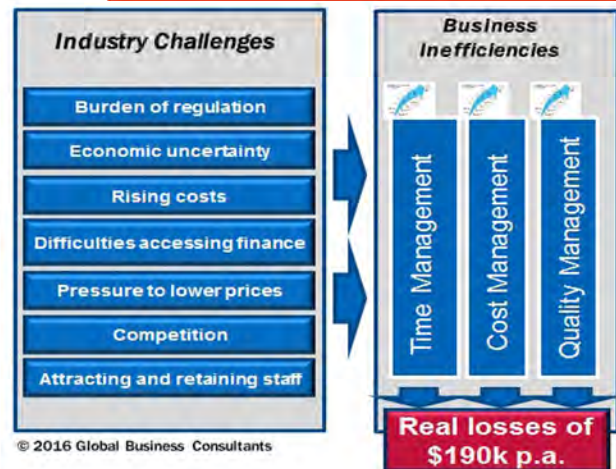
Industry Challenges

Burden of regulation

Economic uncertainty

Rising costs

Difficulties accessing finance

Pressure to lower prices

Competition

Attracting and retaining staff

Business Inefficiencies

Time Management

Cost Management

Quality Management

Real losses of $190k p.a.

© 2016 Global Business Consultants